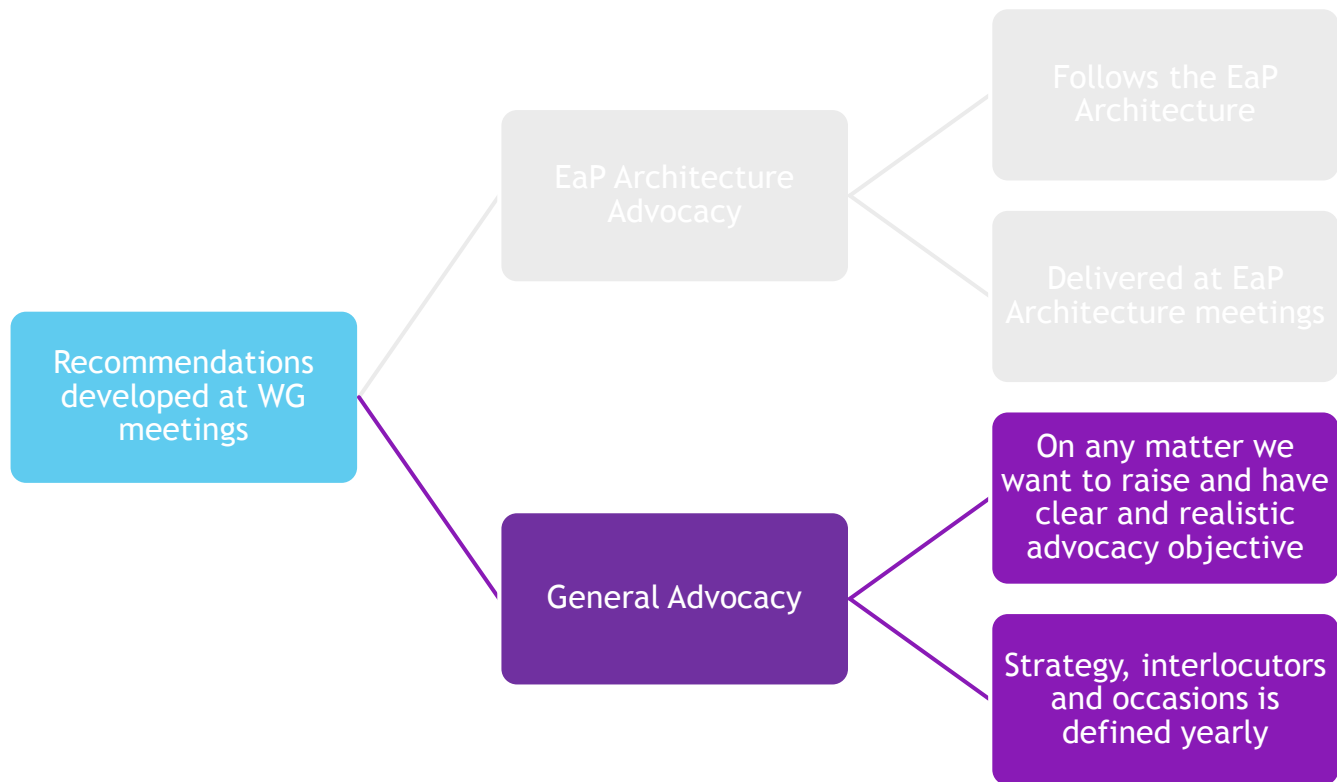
Recommendations developed at WG meetings

EaP Architecture Advocacy

Follows the EaP Architecture

Delivered at EaP Architecture meetings

General Advocacy

On any matter we want to raise and have clear and realistic advocacy objective

Strategy, interlocutors and occasions is defined yearly